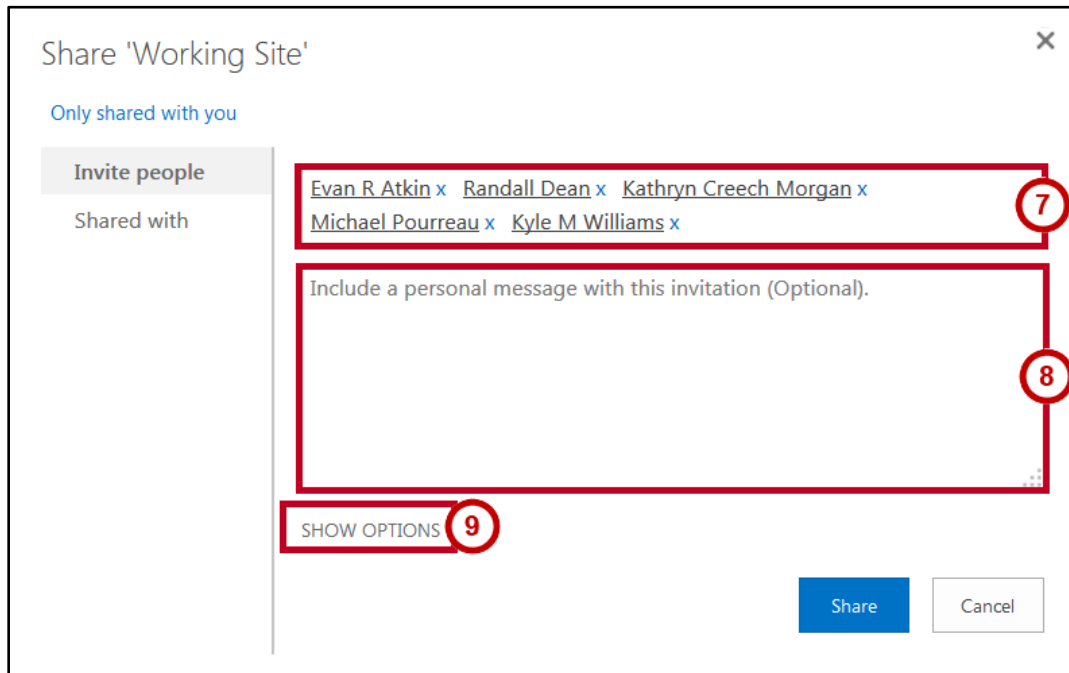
Share 'Working Site'

×

Only shared with you

Invite people

Shared with

Evan R Atkin x Randall Dean x Kathryn Creech Morgan x Michael Pourreau x Kyle M Williams x

7

Include a personal message with this invitation (Optional).

8

SHOW OPTIONS

9

Share

Cancel